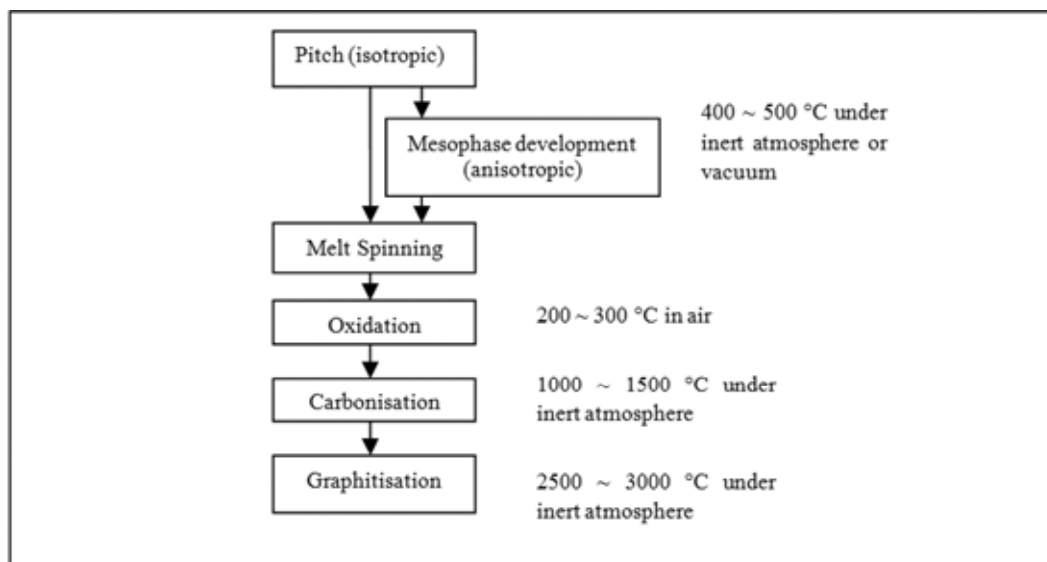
Pitch (isotropic)

Mesophase development (anisotropic)

400 ~ 500 °C under inert atmosphere or vacuum

Melt Spinning

Oxidation

200 ~ 300 °C in air

Carbonisation

1000 ~ 1500 °C under inert atmosphere

Graphitisation

2500 ~ 3000 °C under inert atmosphere